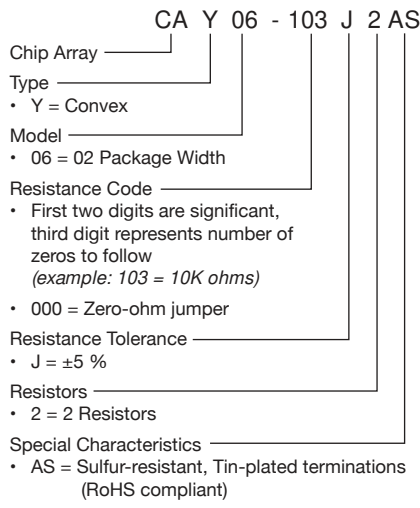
CA Y 06 - 103 J 2 AS

Chip Array

Type
• Y = Convex

Model
• 06 = 02 Package Width

Resistance Code
• First two digits are significant, third digit represents number of zeros to follow
*(example: 103 = 10K ohms)*

• 000 = Zero-ohm jumper

Resistance Tolerance
• J = ±5 %

Resistors
• 2 = 2 Resistors

Special Characteristics
• AS = Sulfur-resistant, Tin-plated terminations (RoHS compliant)